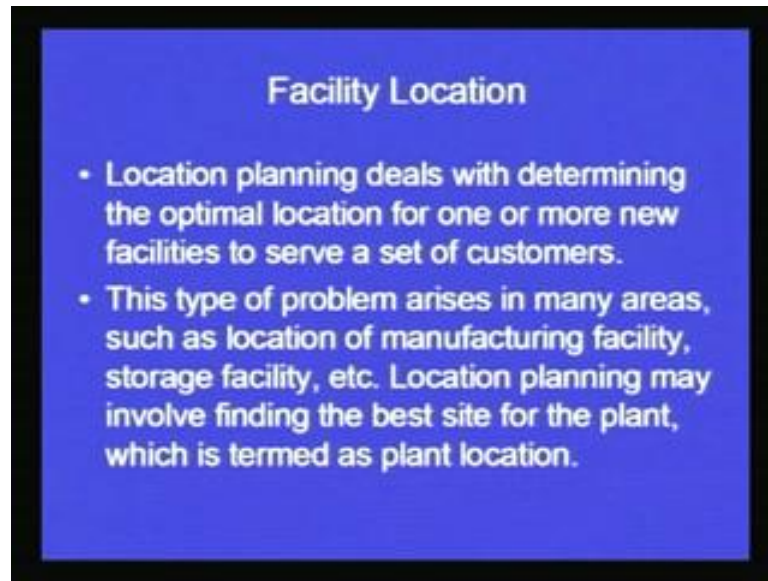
Facility Location

• Location planning deals with determining the optimal location for one or more new facilities to serve a set of customers.

• This type of problem arises in many areas, such as location of manufacturing facility, storage facility, etc. Location planning may involve finding the best site for the plant, which is termed as plant location.